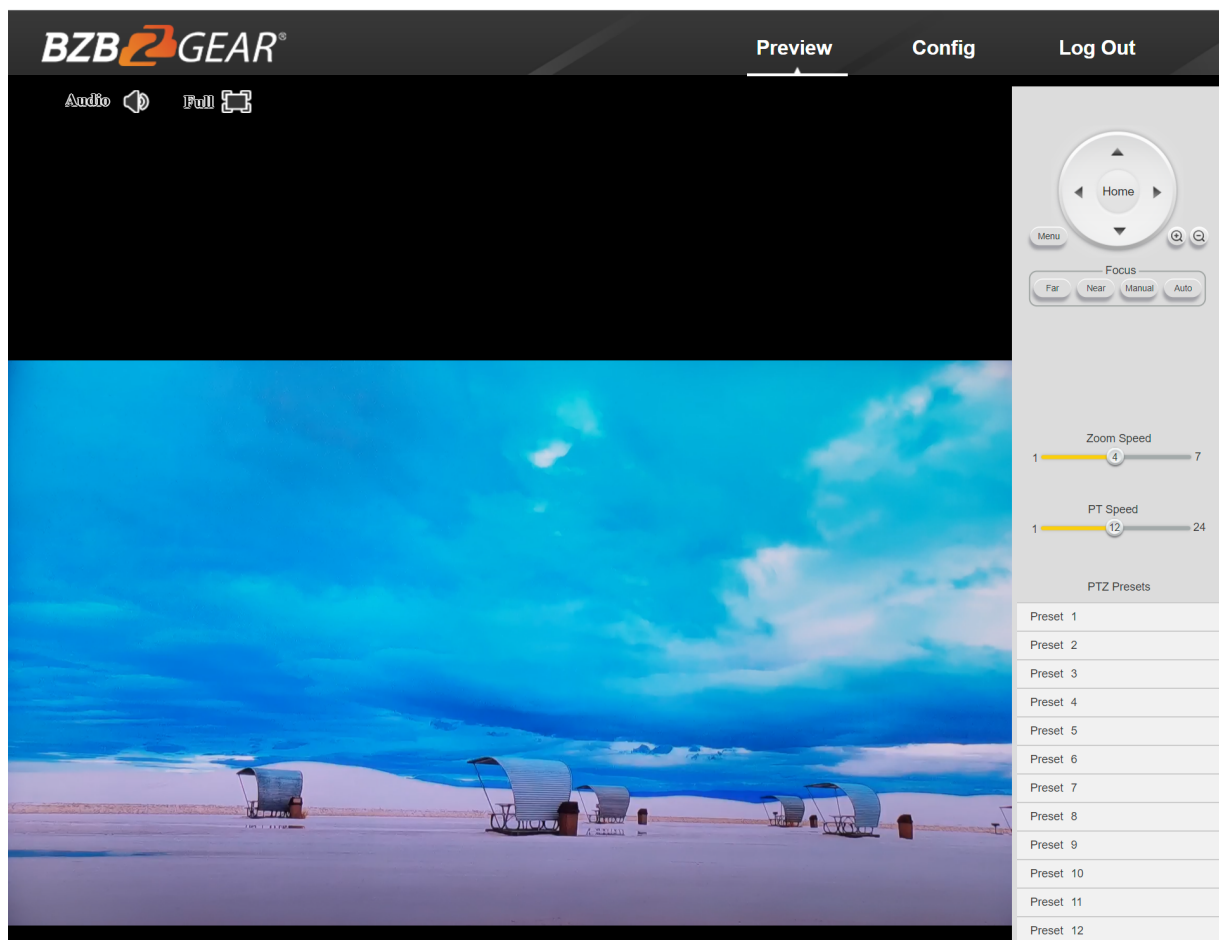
BZB GEAR®

Preview Config Log Out

Audio Full

Home

Menu

Focus

Far Near Manual Auto

Zoom Speed

1 4 7

PT Speed

1 12 24

PTZ Presets

Preset 1
Preset 2
Preset 3
Preset 4
Preset 5
Preset 6
Preset 7
Preset 8
Preset 9
Preset 10
Preset 11
Preset 12